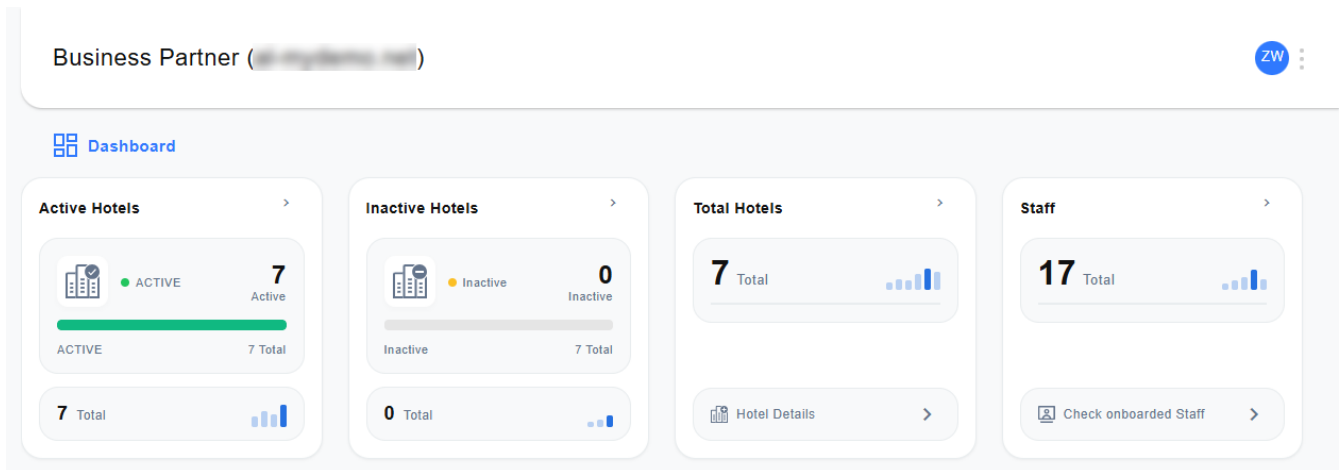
Business Partner ([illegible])

ZW

Dashboard

Active Hotels
>
ACTIVE
7
Active
ACTIVE
7 Total
7 Total

Inactive Hotels
>
Inactive
0
Inactive
Inactive
7 Total
0 Total

Total Hotels
>
7 Total
Hotel Details
>

Staff
>
17 Total
Check onboarded Staff
>